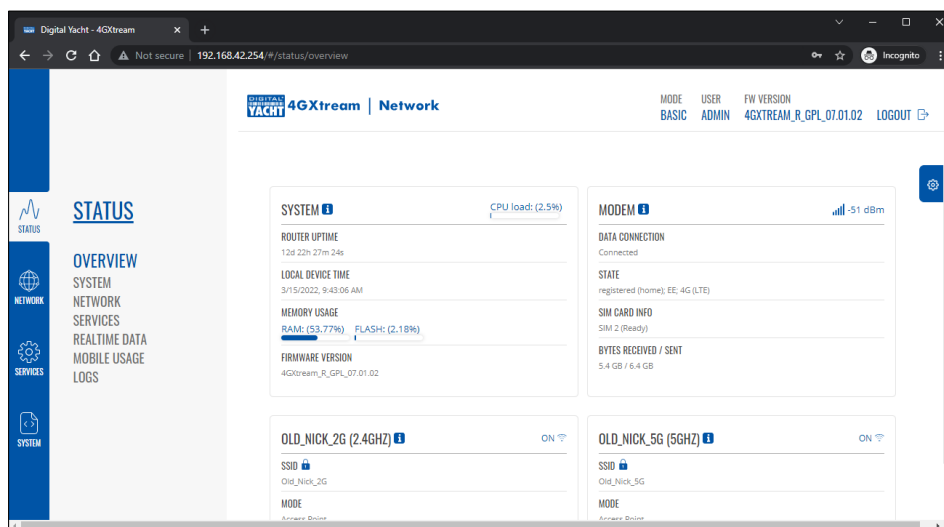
Digital Yacht - 4GXtream

Not secure | 192.168.42.254/#/status/overview

Incognito

DIGITAL YACHT 4GXtream | Network

MODE
BASIC

USER
ADMIN

FW VERSION
4GXTREAM_R_GPL_07.01.02

LOGOUT

STATUS

NETWORK

SERVICES

SYSTEM

STATUS

OVERVIEW
SYSTEM
NETWORK
SERVICES
REALTIME DATA
MOBILE USAGE
LOGS

SYSTEM

CPU load: (2.5%)

ROUTER UPTIME
12d 22h 27m 24s

LOCAL DEVICE TIME
3/15/2022, 9:43:06 AM

MEMORY USAGE
RAM: (53.77%) FLASH: (2.18%)

FIRMWARE VERSION
4GXtream_R_GPL_07.01.02

MODEM

-51 dBm

DATA CONNECTION
Connected

STATE
registered (home); EE; 4G (LTE)

SIM CARD INFO
SIM 2 (Ready)

BYTES RECEIVED / SENT
5.4 GB / 6.4 GB

OLD_NICK_2G (2.4GHZ)

ON

SSID
Old_Nick_2G

MODE
Access Point

OLD_NICK_5G (5GHZ)

ON

SSID
Old_Nick_5G

MODE
Access Point